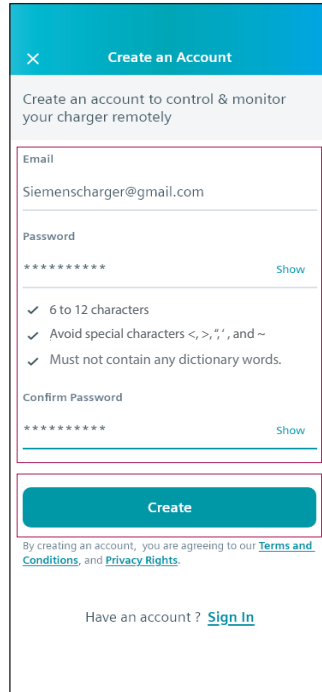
× Create an Account

Create an account to control & monitor your charger remotely

Email

Siemenscharger@gmail.com

Password

********* Show

✓ 6 to 12 characters

✓ Avoid special characters <, >, ",' , and ~

✓ Must not contain any dictionary words.

Confirm Password

********* Show

Create

By creating an account, you are agreeing to our Terms and Conditions, and Privacy Rights.

Have an account ? Sign In